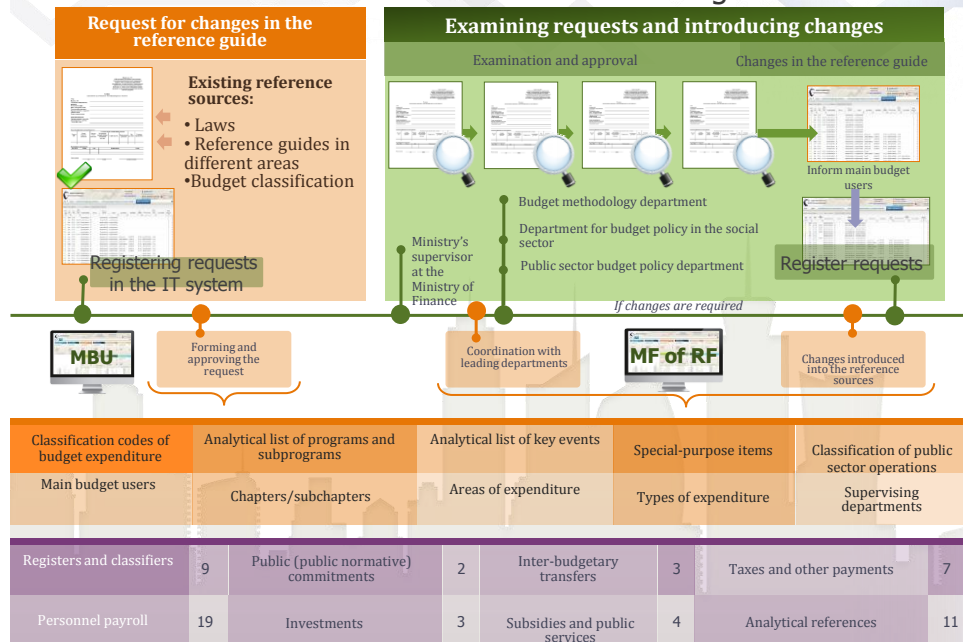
Request for changes in the reference guide

Existing reference sources:
• Laws
• Reference guides in different areas
•Budget classification

Registering requests in the IT system

Examining requests and introducing changes

Examination and approval

Changes in the reference guide

Inform main budget users

Budget methodology department

Department for budget policy in the social sector

Public sector budget policy department

Ministry's supervisor at the Ministry of Finance

Register requests

If changes are required

MBU

Forming and approving the request

Coordination with leading departments

MF of RF

Changes introduced into the reference sources

| Classification codes of budget expenditure | Analytical list of programs and subprograms | Analytical list of key events | Special-purpose items | Classification of public sector operations |
|---|---|---|---|---|
| Main budget users | Chapters/subchapters | Areas of expenditure | Types of expenditure | Supervising departments |

| Registers and classifiers | 9 | Public (public normative) commitments | 2 | Inter-budgetary transfers | 3 | Taxes and other payments | 7 |
|---|---|---|---|---|---|---|---|
| Personnel payroll | 19 | Investments | 3 | Subsidies and public services | 4 | Analytical references | 11 |